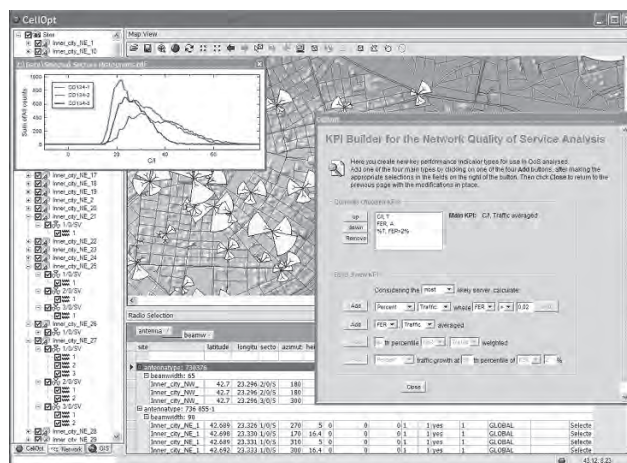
CellOpt

Sites
Inner_city_NE_1
Inner_city_NE_10

Map View

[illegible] Signal Sectors Histograms.pdf

1000
800
600
400
200
0

Sum of all counts

CI/I

GD134-1
GD134-2
GD134-3

0
20
40
60

Inner_city_NE_17
Inner_city_NE_18
Inner_city_NE_19
Inner_city_NE_2
Inner_city_NE_20
Inner_city_NE_21
1/3/SV
1
Inner_city_NE_22
Inner_city_NE_23
Inner_city_NE_24
Inner_city_NE_25
1/3/SV
1
2/3/SV
1
Inner_city_NE_26
Inner_city_NE_27
1/3/SV
1
2
3
2/3/SV
1
2
3/3/SV
1
Inner_city_NE_28
Inner_city_NE_29

CellOpt
Network
GIS

KPI Builder for the Network Quality of Service Analysis

Here you create new key performance indicator types for use in QoS analyses. Add one of the four main types by clicking on one of the four Add buttons, after making the appropriate selections in the fields on the right of the button. Then click Close to return to the previous page with the modifications in place.

Current chosen KPI

Up
Down
Remove

C/I, T
FER, A
%T, FER<2%

Main KPI: C/I, Traffic averaged

New KPIs

Considering the most likely server, calculate:

Add
Percent
Traffic
where
FER
<
0.02

Add
FER
Traffic
averaged

th percentile
weighted

traffic growth at
th percentile of
%

Close

Radio Selection

antenna
beamw

| site | latitude | longitu | secto | azimut | hei |
|---|---|---|---|---|---|
| antennatype: 736576 | | | | | |
| beamwidth: 65 | | | | | |
| Inner_city_NW_ | 42.7 | 23.296 | 1/0/S | 180 | |
| Inner_city_NW_ | 42.7 | 23.296 | 2/0/S | 180 | |
| Inner_city_NW_ | 42.7 | 23.296 | 3/0/S | 300 | |
| antennatype: 736 855-1 | | | | | |
| beamwidth: 90 | | | | | |
| Inner_city_NE_1 | 42.689 | 23.325 | 1/0/S | 270 | 5 |
| Inner_city_NE_1 | 42.698 | 23.330 | 1/0/S | 170 | 16.4 |
| Inner_city_NE_1 | 42.689 | 23.331 | 1/0/S | 270 | 5 |
| Inner_city_NE_1 | 42.692 | 23.333 | 1/0/S | 300 | 16.4 |

0 | 0 | 1 | yes | 1 | GLOBAL | Selecte
0 | 0 | 1 | yes | 1 | GLOBAL | Selecte
0 | 0 | 1 | yes | 1 | GLOBAL | Selecte
0 | 0 | 1 | yes | 1 | GLOBAL | Selecte

43.12 8.23